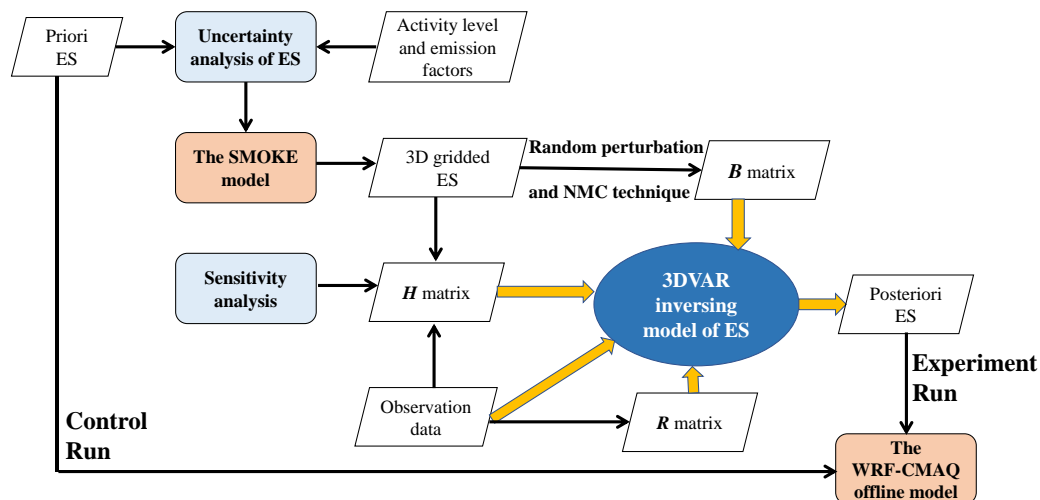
Priori ES

Uncertainty analysis of ES

Activity level and emission factors

The SMOKE model

3D gridded ES

Random perturbation

and NMC technique

*B* matrix

Sensitivity analysis

*H* matrix

3DVAR inversing model of ES

Posteriori ES

Experiment Run

Control Run

Observation data

*R* matrix

The WRF-CMAQ offline model